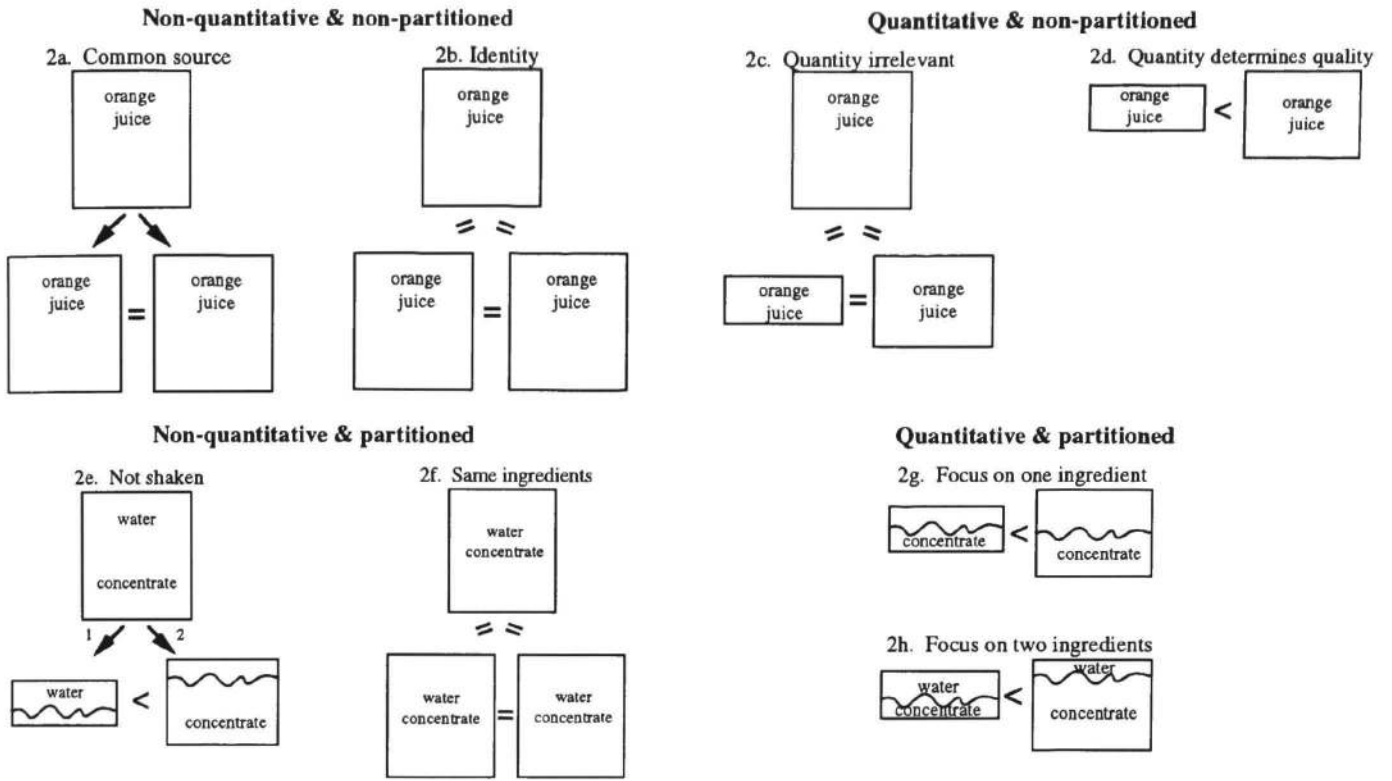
Non-quantitative & non-partitioned

2a. Common source

orange juice

orange juice = orange juice

2b. Identity

orange juice

= =

orange juice = orange juice

Quantitative & non-partitioned

2c. Quantity irrelevant

orange juice

= =

orange juice = orange juice

2d. Quantity determines quality

orange juice < orange juice

Non-quantitative & partitioned

2e. Not shaken

water

concentrate

1 2

water < concentrate

2f. Same ingredients

water concentrate

= =

water concentrate = water concentrate

Quantitative & partitioned

2g. Focus on one ingredient

concentrate < concentrate

2h. Focus on two ingredients

water concentrate < water concentrate